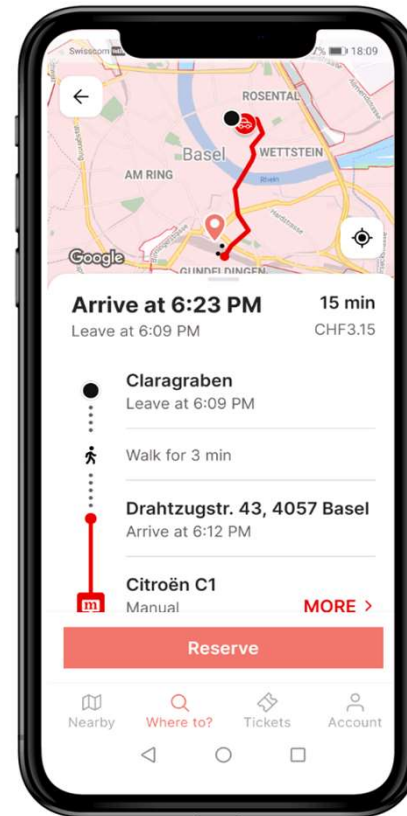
Swisscom

18:09

ROSENTAL

Basel

WETTSTEIN

AM RING

Rhein

Google

GUNDELDINGEN

Arrive at 6:23 PM

15 min

Leave at 6:09 PM

CHF3.15

Claragraben

Leave at 6:09 PM

Walk for 3 min

Drahtzugstr. 43, 4057 Basel

Arrive at 6:12 PM

Citroën C1

Manual

MORE >

Reserve

Nearby

Where to?

Tickets

Account